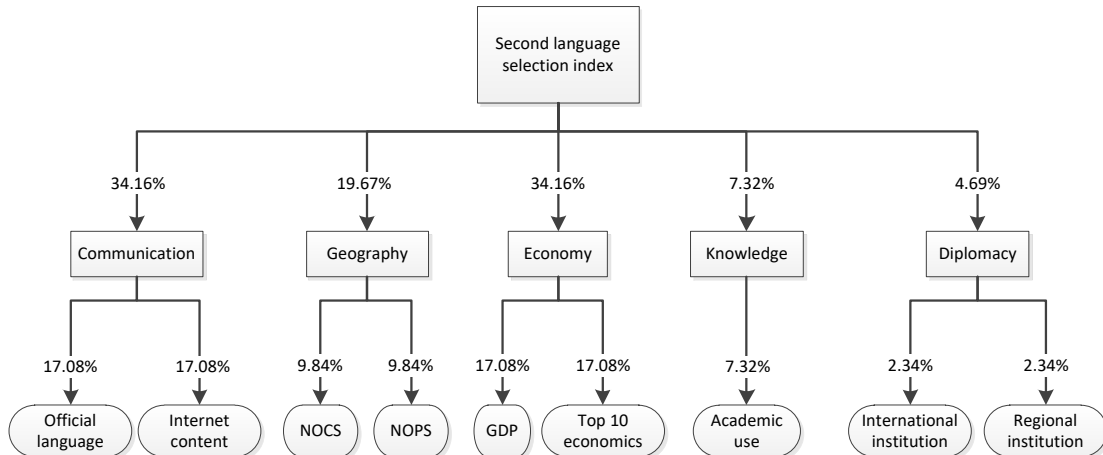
Second language selection index

34.16%

Communication

17.08%

Official language

17.08%

Internet content

19.67%

Geography

9.84%

NOCS

9.84%

NOPS

34.16%

Economy

17.08%

GDP

17.08%

Top 10 economics

7.32%

Knowledge

7.32%

Academic use

4.69%

Diplomacy

2.34%

International institution

2.34%

Regional institution